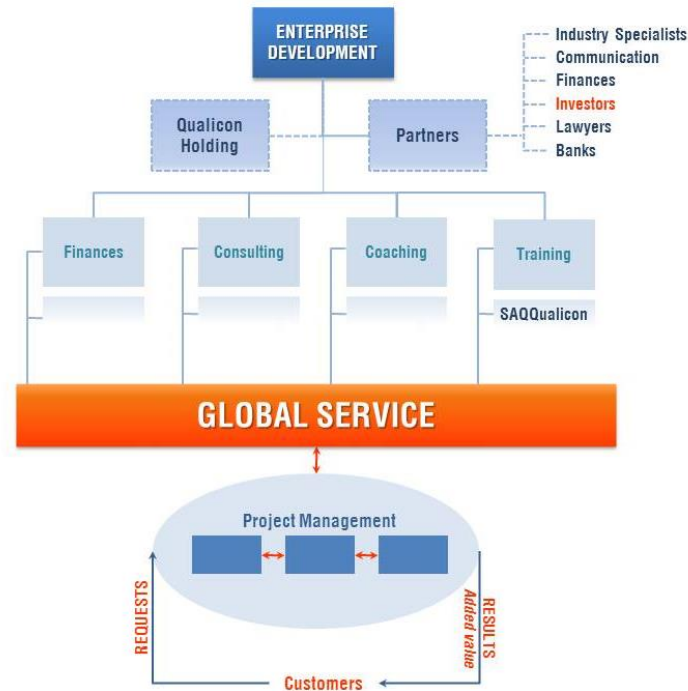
ENTERPRISE DEVELOPMENT

Industry Specialists
Communication
Finances
Investors
Lawyers
Banks

Qualicon Holding

Partners

Finances

Consulting

Coaching

Training

SAQQualicon

GLOBAL SERVICE

Project Management

REQUESTS

RESULTS
Added value

Customers